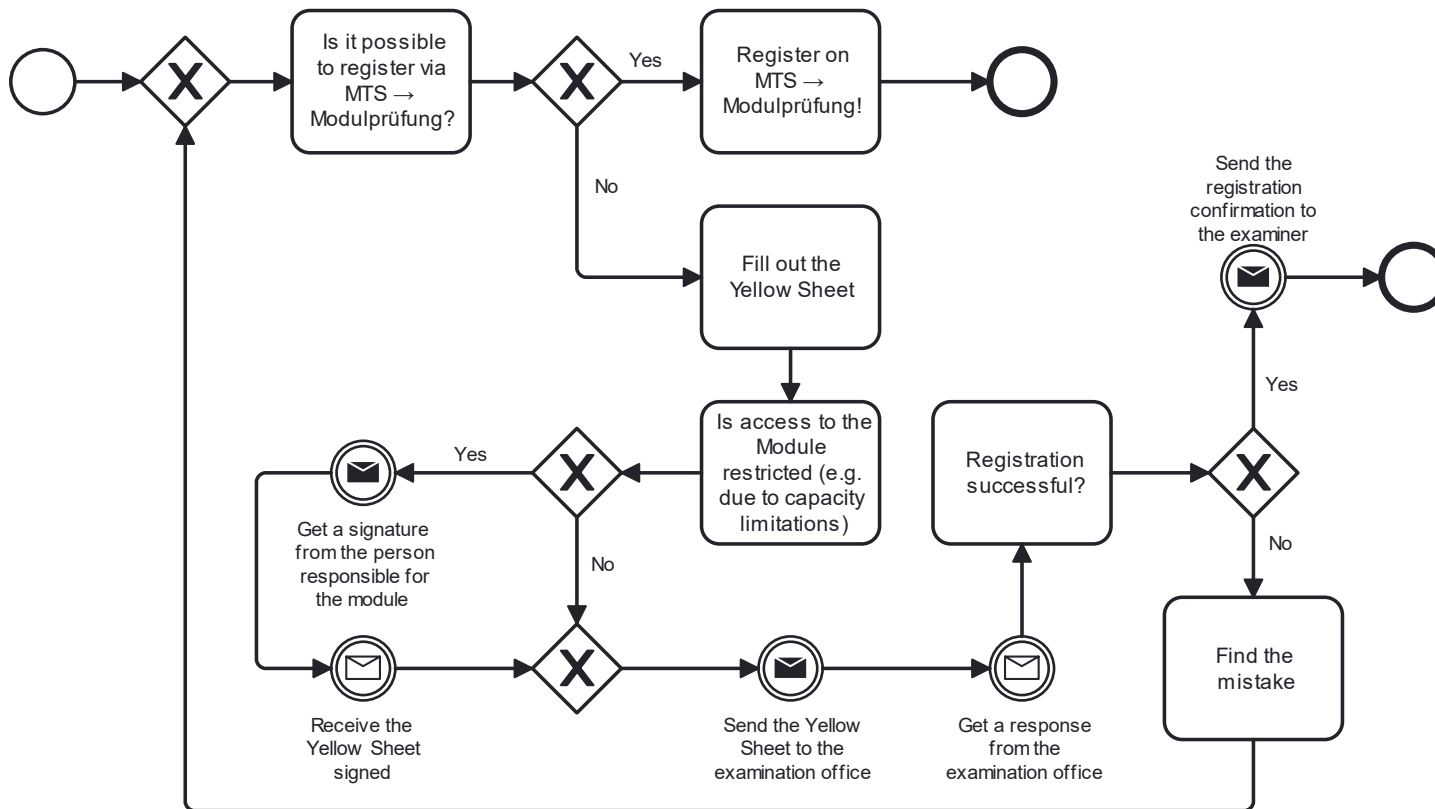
Is it possible to register via MTS → Modulprüfung?

Yes

Register on MTS → Modulprüfung!

No

Fill out the Yellow Sheet

Send the registration confirmation to the examiner

Yes

Is access to the Module restricted (e.g. due to capacity limitations)

Yes

Registration successful?

Get a signature from the person responsible for the module

No

No

Find the mistake

Receive the Yellow Sheet signed

Send the Yellow Sheet to the examination office

Get a response from the examination office